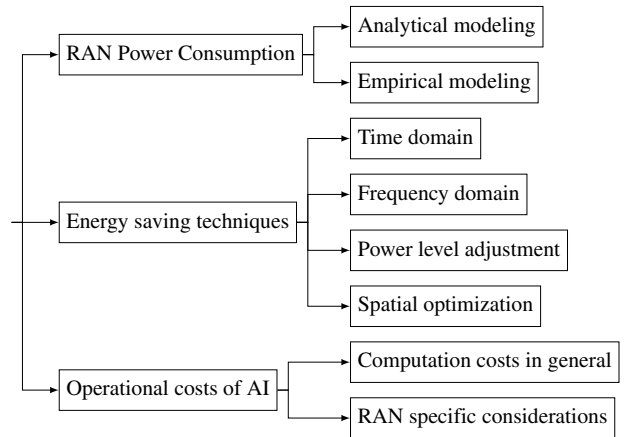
RAN Power Consumption

Analytical modeling

Empirical modeling

Energy saving techniques

Time domain

Frequency domain

Power level adjustment

Spatial optimization

Operational costs of AI

Computation costs in general

RAN specific considerations